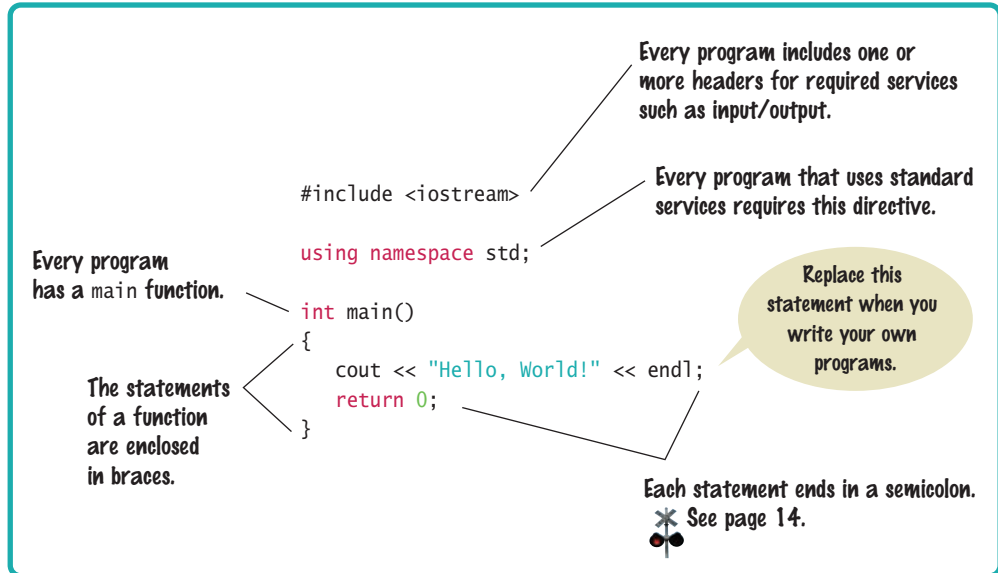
Every program includes one or more headers for required services such as input/output.

#include <iostream>

Every program that uses standard services requires this directive.

using namespace std;

Every program has a main function.

int main()
{
cout << "Hello, World!" << endl;
return 0;
}

Replace this statement when you write your own programs.

The statements of a function are enclosed in braces.

Each statement ends in a semicolon. See page 14.